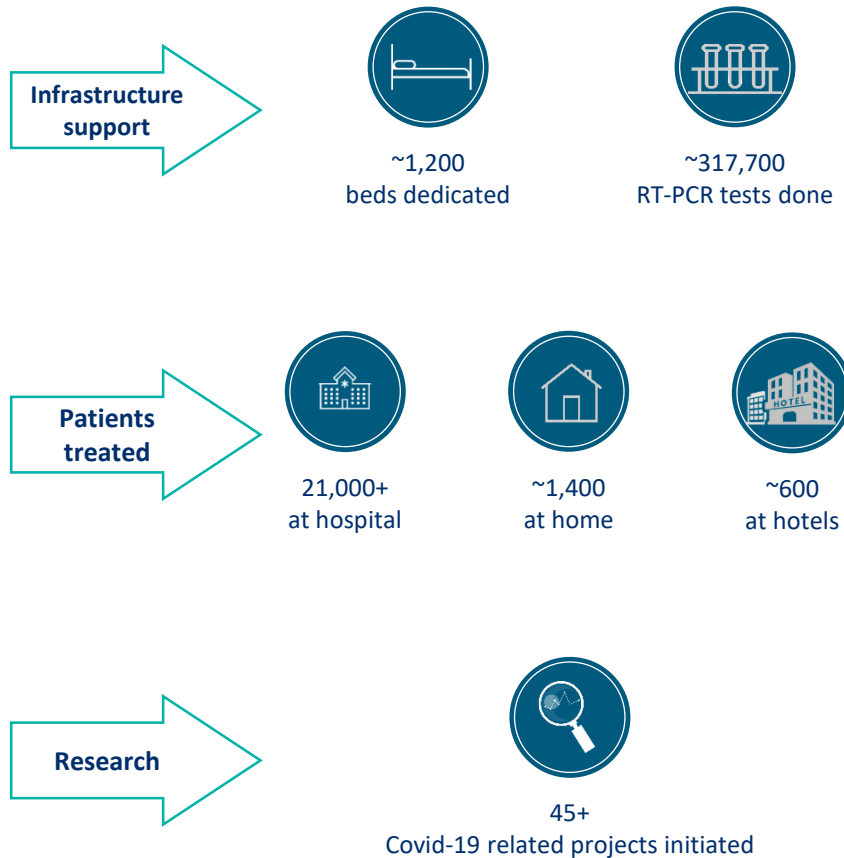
Infrastructure support

~1,200
beds dedicated

~317,700
RT-PCR tests done

Patients treated

21,000+
at hospital

~1,400
at home

HOTEL

~600
at hotels

Research

45+
Covid-19 related projects initiated